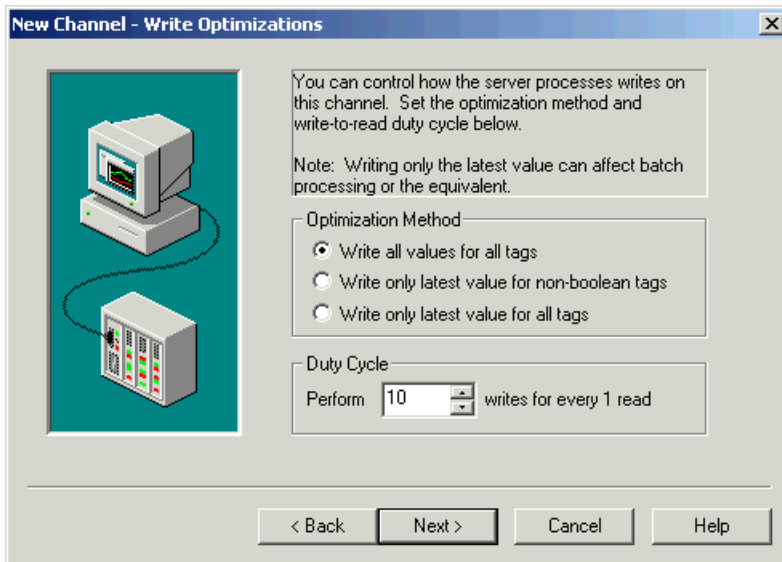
New Channel - Write Optimizations

×

You can control how the server processes writes on this channel. Set the optimization method and write-to-read duty cycle below.

Note: Writing only the latest value can affect batch processing or the equivalent.

Optimization Method

Write all values for all tags

Write only latest value for non-boolean tags

Write only latest value for all tags

Duty Cycle

Perform 10 writes for every 1 read

< Back

Next >

Cancel

Help